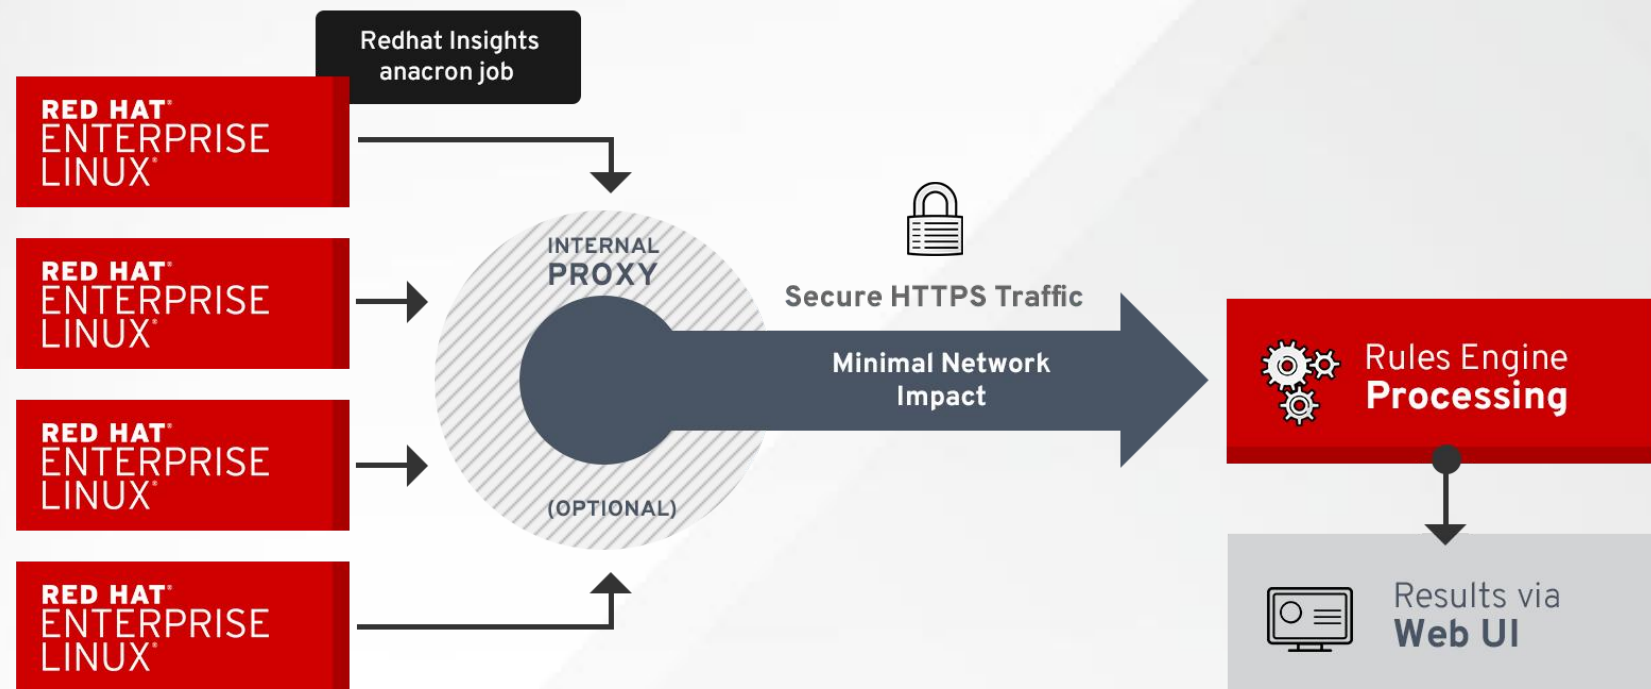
Redhat Insights
anacron job

RED HAT®
ENTERPRISE
LINUX®

RED HAT®
ENTERPRISE
LINUX®

RED HAT®
ENTERPRISE
LINUX®

RED HAT®
ENTERPRISE
LINUX®

INTERNAL
PROXY

(OPTIONAL)

Secure HTTPS Traffic

Minimal Network Impact

Rules Engine
Processing

Results via
Web UI